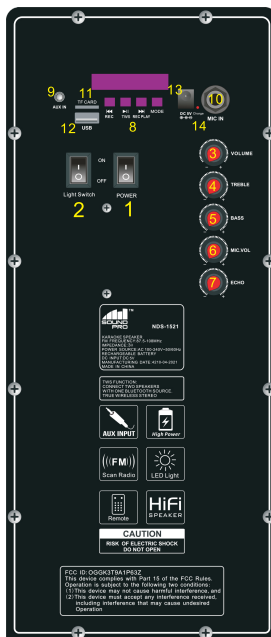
9
AUX IN
11
TF CARD
12
USB
REC
TWS
MIC PLAY
MODE
8
13
DC 5V
14
10
MIC IN
ON
OFF
Light Switch
POWER
2
1
3
VOLUME
4
TREBLE
5
BASS
6
MIC.VOL
7
ECHO

SOUND PRO
NDS-1521
KARAOKE SPEAKER
FM FREQUENCY:87.5-108MHz
IMPEDANCE:4Ω
POWER SOURCE:AC 100-240V~50/60Hz
RECHARGEABLE BATTERY
DC INPUT:DC 5V
MANUFACTURING DATE:4210-04-2021
MADE IN CHINA

TWO FUNCTION:
CONNECT TWO SPEAKERS
WITH ONE BLUETOOTH SOURCE.
TRUE WIRELESS STEREO

AUX INPUT
High Power
((FM)) Scan Radio
LED Light
Remote
HiFi SPEAKER

CAUTION
RISK OF ELECTRIC SHOCK
DO NOT OPEN

FCC ID:OGGK3T9A1P63Z
This device complies with Part 15 of the FCC Rules. Operation is subject to the following two conditions:
(1)This device may not cause harmful interference, and
(2)This device must accept any interference received, including interference that may cause undesired Operation